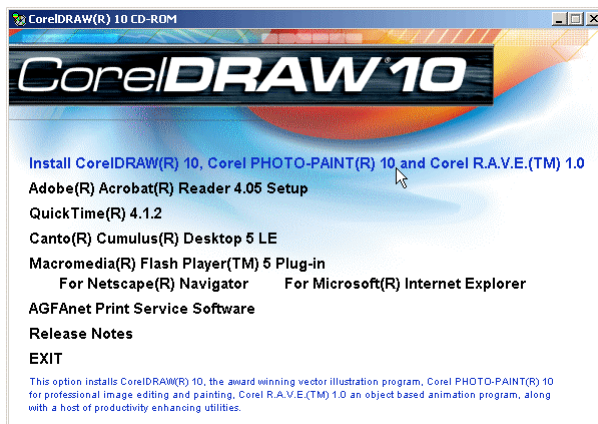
CorelDRAW(R) 10 CD-ROM

CorelDRAW 10

Install CorelDRAW(R) 10, Corel PHOTO-PAINT(R) 10 and Corel R.A.V.E.(TM) 1.0

Adobe(R) Acrobat(R) Reader 4.05 Setup

QuickTime(R) 4.1.2

Canto(R) Cumulus(R) Desktop 5 LE

Macromedia(R) Flash Player(TM) 5 Plug-in
For Netscape(R) Navigator For Microsoft(R) Internet Explorer

AGFAnet Print Service Software

Release Notes

EXIT

This option installs CorelDRAW(R) 10, the award winning vector illustration program, Corel PHOTO-PAINT(R) 10 for professional image editing and painting, Corel R.A.V.E.(TM) 1.0 an object based animation program, along with a host of productivity enhancing utilities.